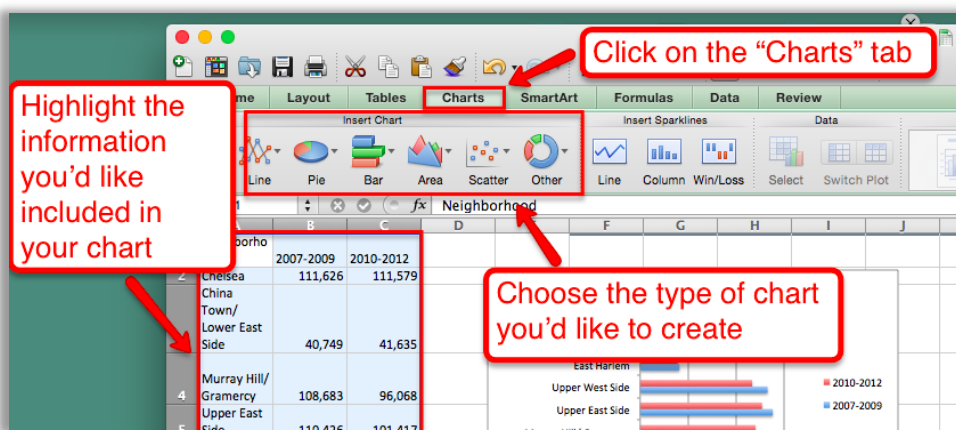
Click on the "Charts" tab

Highlight the information you'd like included in your chart

me Layout Tables Charts SmartArt Formulas Data Review

Insert Chart

Line Pie Bar Area Scatter Other

Insert Sparklines

Line Column Win/Loss

Data

Select Switch Plot

1 fx Neighborhood

| A | B | C | D | E | F | G | H | I | J |
|---|---|---|---|---|---|---|---|---|---|
| borho | 2007-2009 | 2010-2012 | | | | | | | |
| Chelsea | 111,626 | 111,579 | | | | | | | |
| China Town/ Lower East Side | 40,749 | 41,635 | | | | | | | |
| Murray Hill/ Gramercy | 108,683 | 96,068 | | | | | | | |
| Upper East Side | 110,426 | 101,417 | | | | | | | |

Choose the type of chart you'd like to create

East Harlem
Upper West Side
Upper East Side

2010-2012
2007-2009